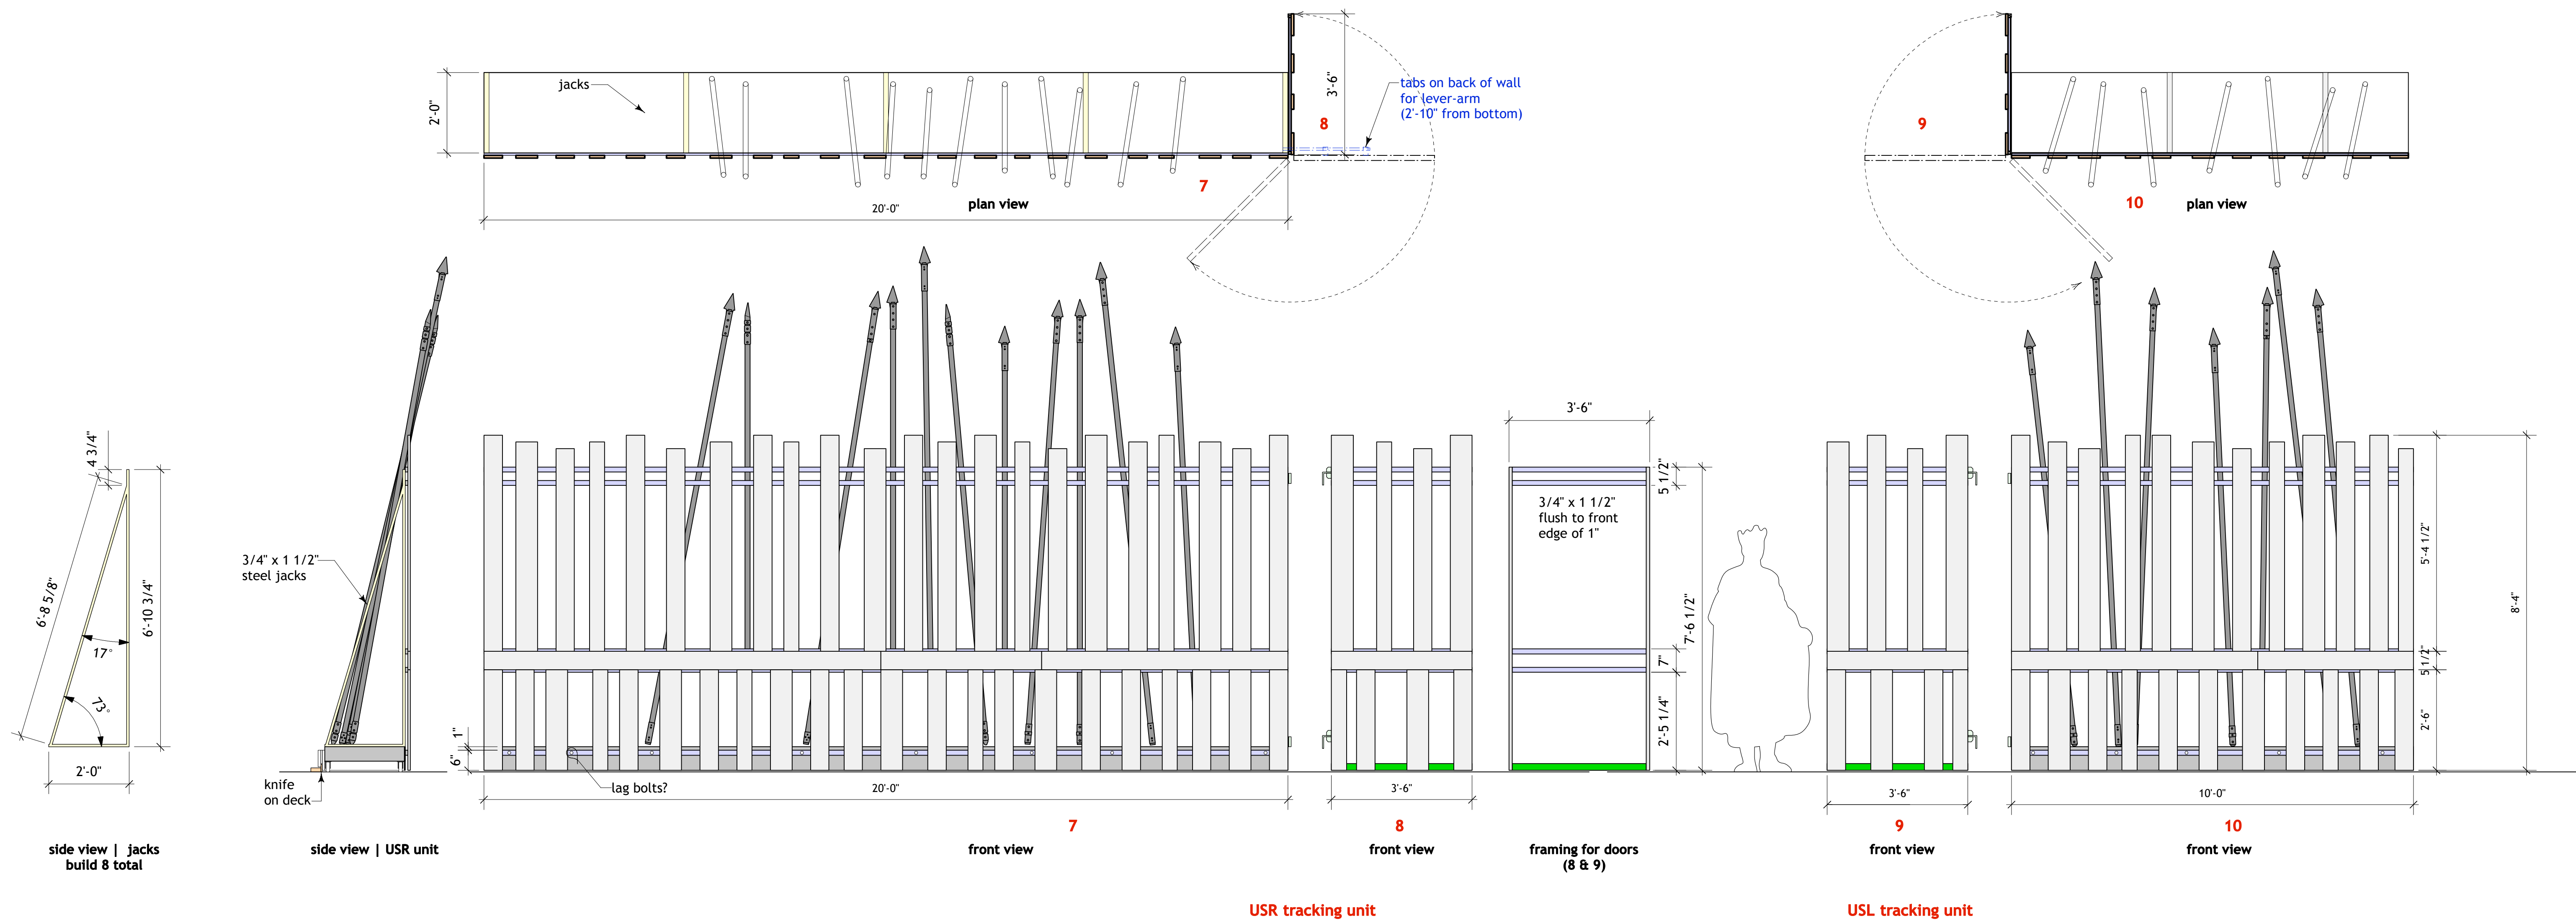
jacks

2'-0"

3'-6"

8

tabs on back of wall for lever-arm (2'-10" from bottom)

7

20'-0"

plan view

9

10

plan view

4 3/4"

6'-8 5/8"

6'-10 3/4"

17°

73°

2'-0"

3/4" x 1 1/2" steel jacks

knife on deck

lag bolts?

20'-0"

1"

6"

3'-6"

3'-6"

5 1/2"

3/4" x 1 1/2" flush to front edge of 1"

7'-6 1/2"

7"

2'-5 1/4"

3'-6"

10'-0"

5'-4 1/2"

8'-4"

5 1/2"

2'-6"

side view | jacks build 8 total

side view | USR unit

7

front view

8

front view

framing for doors (8 & 9)

9

front view

10

front view

USR tracking unit

USL tracking unit